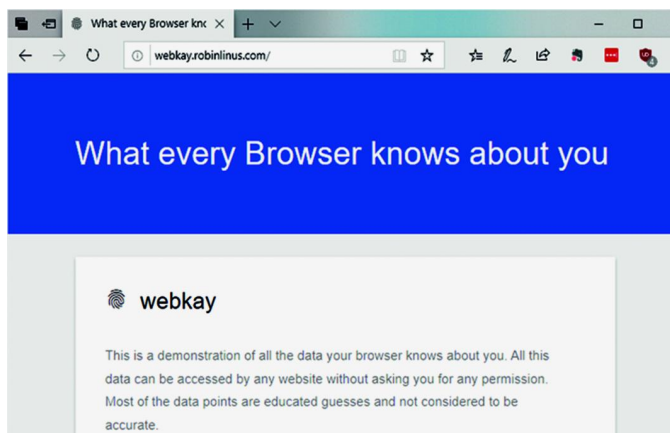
What every Browser knc

webkay.robinlinus.com/

What every Browser knows about you

webkay

This is a demonstration of all the data your browser knows about you. All this data can be accessed by any website without asking you for any permission. Most of the data points are educated guesses and not considered to be accurate.